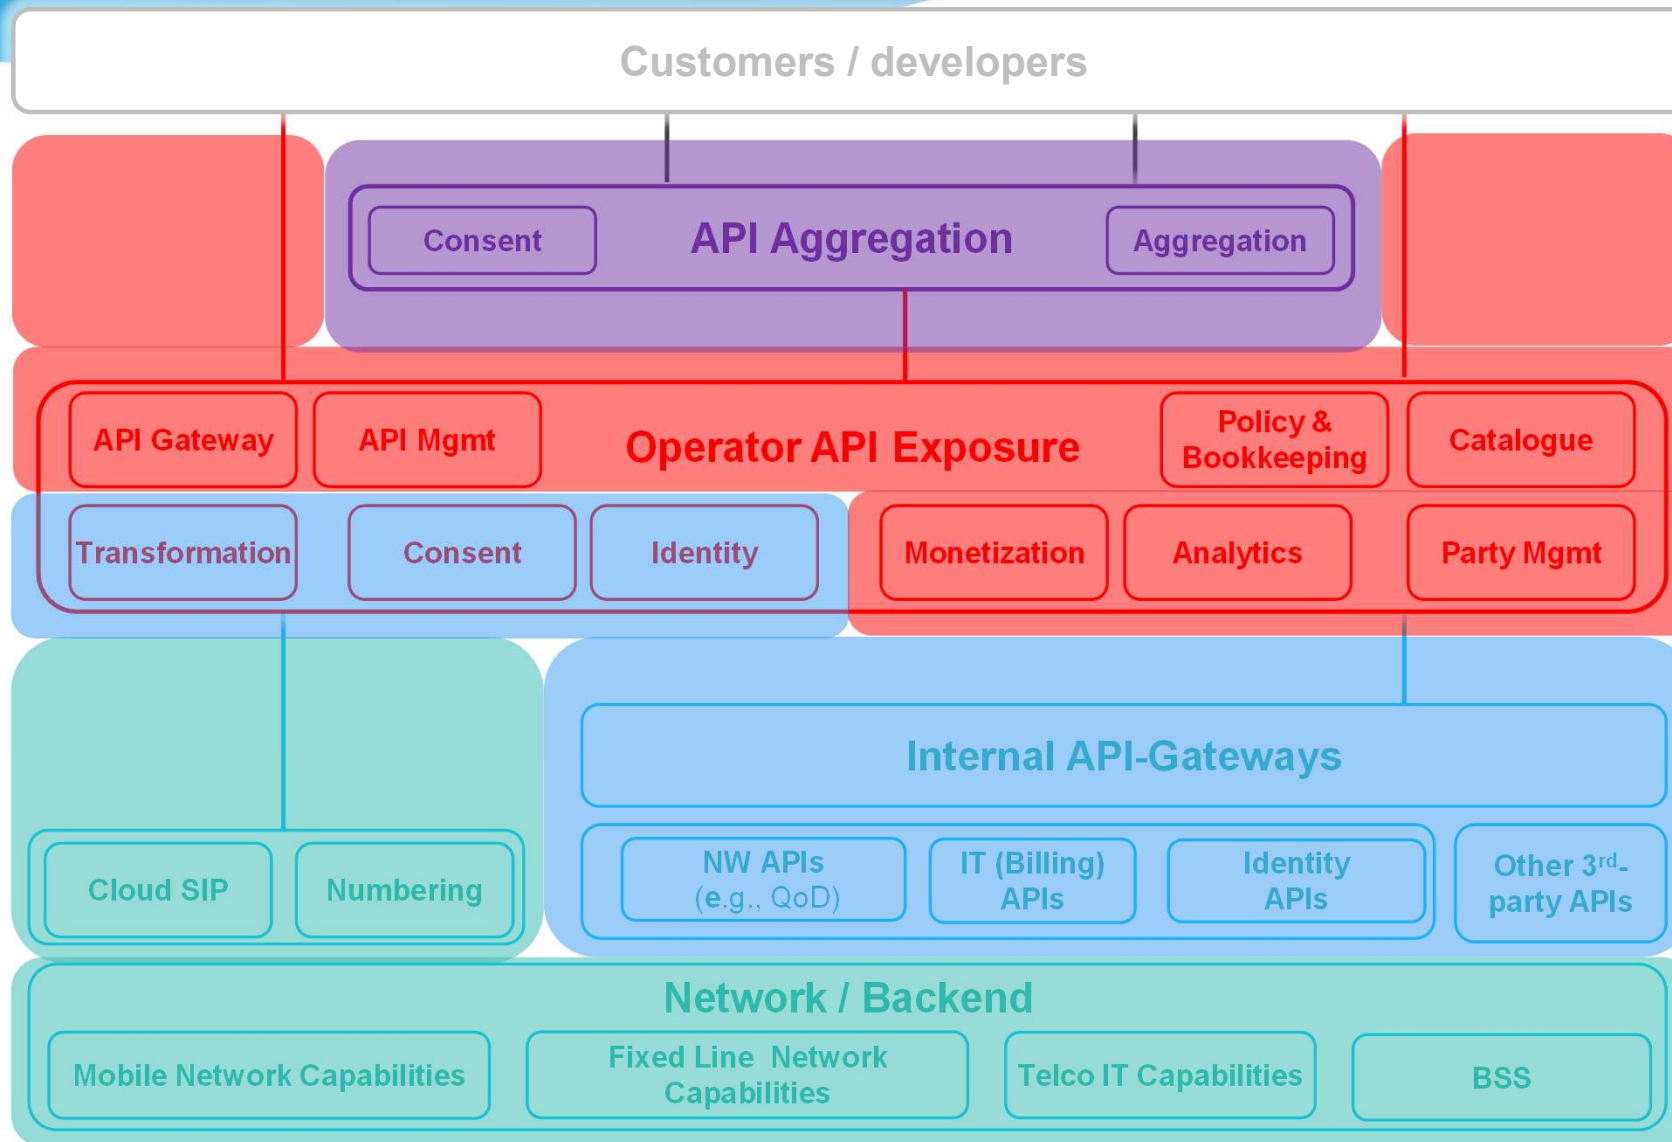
Customers / developers

Consent

API Aggregation

Aggregation

API Gateway

API Mgmt

Operator API Exposure

Policy & Bookkeeping

Catalogue

Transformation

Consent

Identity

Monetization

Analytics

Party Mgmt

Internal API-Gateways

Cloud SIP

Numbering

NW APIs (e.g., QoD)

IT (Billing) APIs

Identity APIs

Other 3$^{rd}$-party APIs

Network / Backend

Mobile Network Capabilities

Fixed Line Network Capabilities

Telco IT Capabilities

BSS